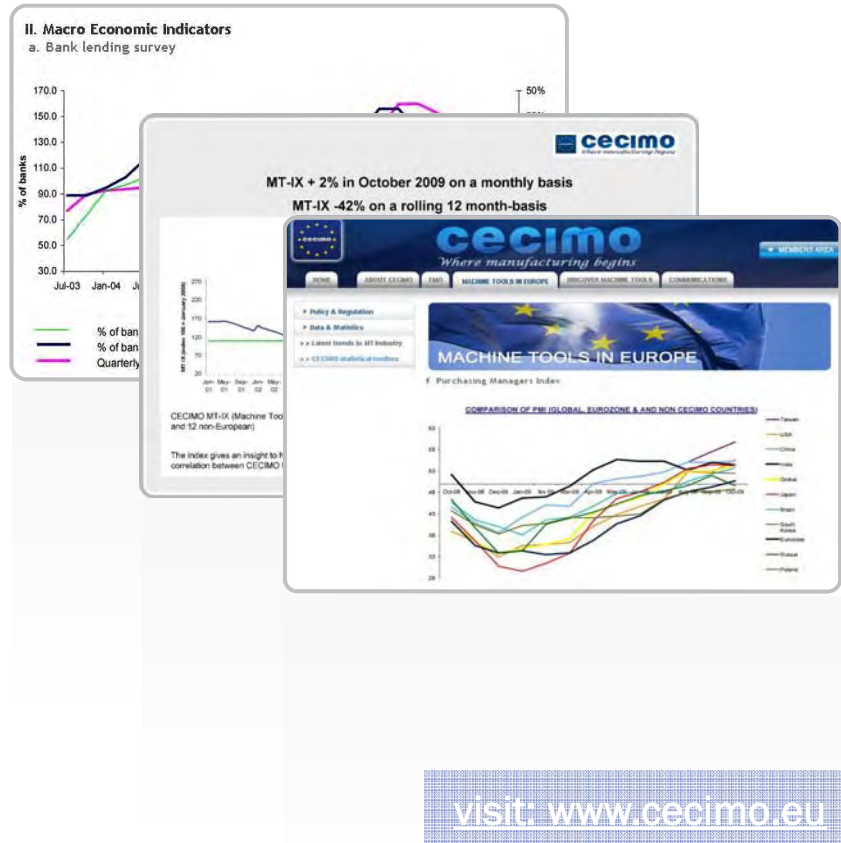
II. Macro Economic Indicators
a. Bank lending survey

170.0
150.0
130.0
110.0
90.0
70.0
50.0
30.0
% of banks
Jul-03
Jan-04
50%
% of ban
% of ban
Quarterly

cecimo

MT-IX + 2% in October 2009 on a monthly basis
MT-IX -42% on a rolling 12 month-basis

CECIMO MT-IX (Machine Too
and 12 non-European)

The index gives an insight to
correlation between CECIMO

cecimo
Where manufacturing begins
MEMBERS AREA
HOME
ABOUT CECIMO
EMO
MACHINE TOOLS IN EUROPE
DISCOVER MACHINE TOOLS
COMMUNICATIONS
Policy & Regulation
Data & Statistics
Latest trends in MT Industry
CECIMO statistical toolbox
MACHINE TOOLS IN EUROPE
f. Purchasing Managers Index
COMPARISON OF PMI (GLOBAL, EUROZONE & AND NON CECIMO COUNTRIES)
Taiwan
USA
China
India
Global
Japan
Brazil
South Korea
Eurozone
Russia
Poland

visit www.cecimo.eu